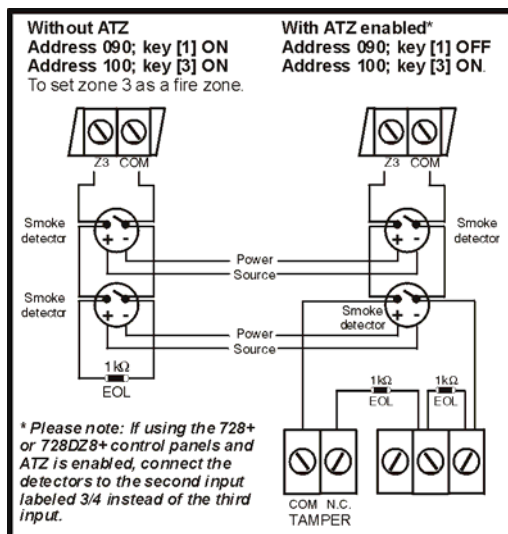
Without ATZ
Address 090; key [1] ON
Address 100; key [3] ON
To set zone 3 as a fire zone.

With ATZ enabled*
Address 090; key [1] OFF
Address 100; key [3] ON.

Z3 COM

Z3 COM

Smoke detector

Smoke detector

Power

Source

Smoke detector

Smoke detector

Power

Source

1 kΩ
EOL

1kΩ
EOL

1kΩ
EOL

* Please note: If using the 728+ or 728DZ8+ control panels and ATZ is enabled, connect the detectors to the second input labeled 3/4 instead of the third input.

COM N.C.
TAMPER